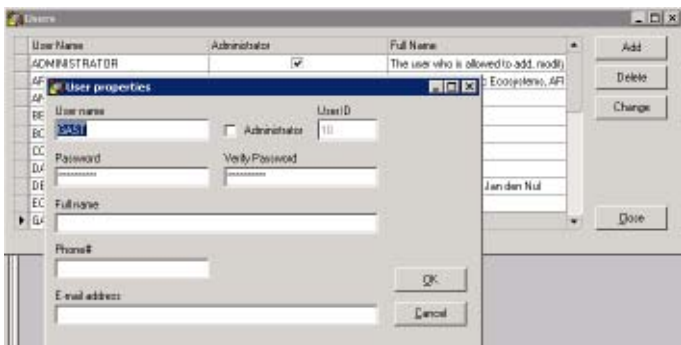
Users

| User Name | Administrator | Full Name |
|---|---|---|
| ADMINISTRATOR | ✔ | The user who is allowed to add, modif |
| AF | | Ecosystemo, AR |
| AF | | |
| BE | | |
| BC | | |
| CC | | |
| DA | | |
| DE | | Jan den Nul |
| EC | | |
| GA | | |

Add

Delete

Change

Close

User properties

User name

GAST

Administrator

User ID

10

Password

**********

Verify Password

**********

Full name

Phone#

E-mail address

OK

Cancel